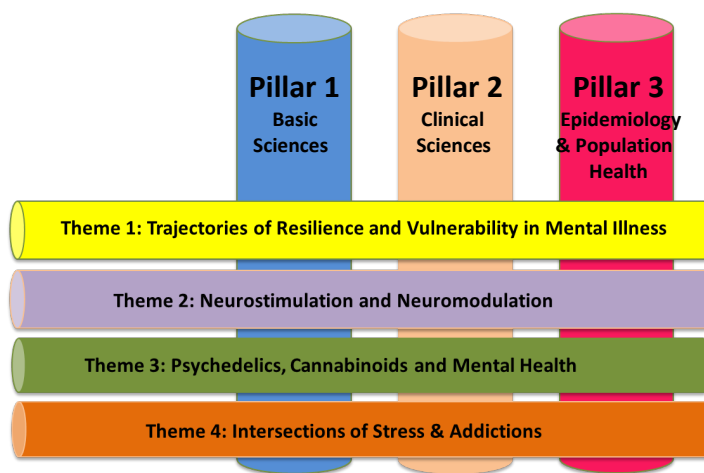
Pillar 1
Basic Sciences

Pillar 2
Clinical Sciences

Pillar 3
Epidemiology & Population Health

Theme 1: Trajectories of Resilience and Vulnerability in Mental Illness

Theme 2: Neurostimulation and Neuromodulation

Theme 3: Psychedelics, Cannabinoids and Mental Health

Theme 4: Intersections of Stress & Addictions